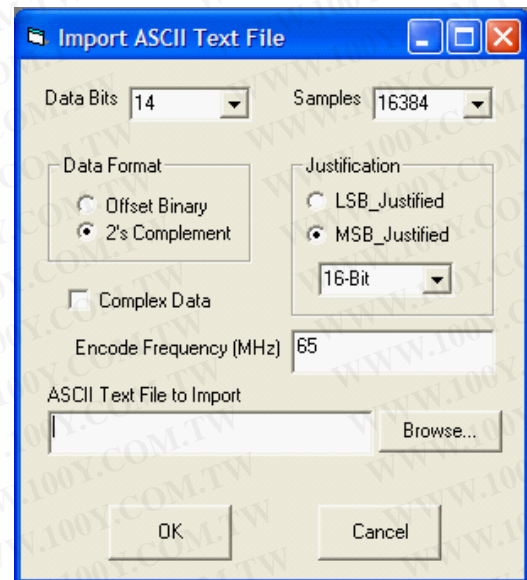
Import ASCII Text File

Data Bits 14

Samples 16384

Data Format
Offset Binary
2's Complement

Justification
LSB_Justified
MSB_Justified
16-Bit

Complex Data

Encode Frequency (MHz) 65

ASCII Text File to Import

Browse...

OK

Cancel

WWW.100Y.COM.TW